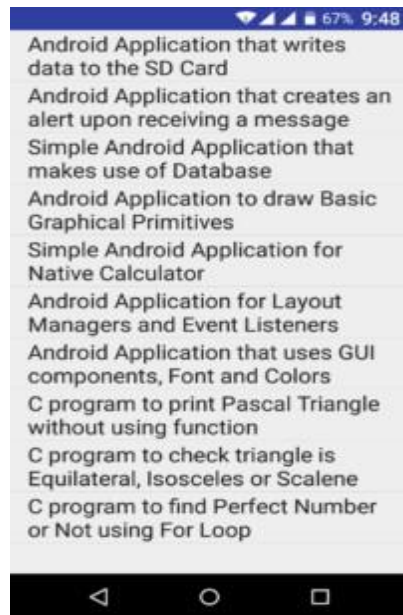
67% 9:48

Android Application that writes data to the SD Card

Android Application that creates an alert upon receiving a message

Simple Android Application that makes use of Database

Android Application to draw Basic Graphical Primitives

Simple Android Application for Native Calculator

Android Application for Layout Managers and Event Listeners

Android Application that uses GUI components, Font and Colors

C program to print Pascal Triangle without using function

C program to check triangle is Equilateral, Isosceles or Scalene

C program to find Perfect Number or Not using For Loop